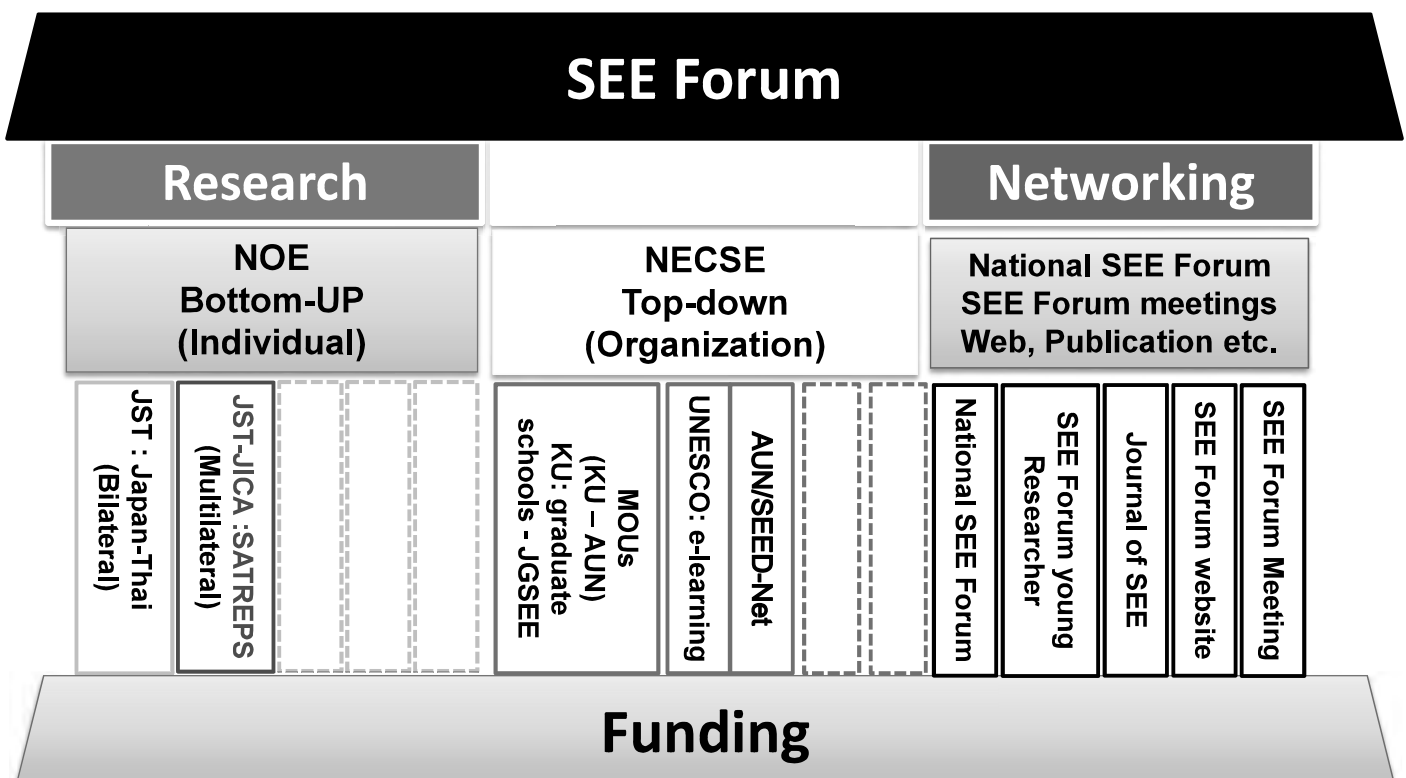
SEE Forum

Research

Networking

NOE
Bottom-UP
(Individual)

NECSE
Top-down
(Organization)

National SEE Forum
SEE Forum meetings
Web, Publication etc.

JST : Japan-Thai (Bilateral)

JST-JICA :SATREPS (Multilateral)

MOUs (KU – AUN) KU: graduate schools - JGSEE

UNESCO: e-learning

AUN/SEED-Net

National SEE Forum

SEE Forum young Researcher

Journal of SEE

SEE Forum website

SEE Forum Meeting

Funding